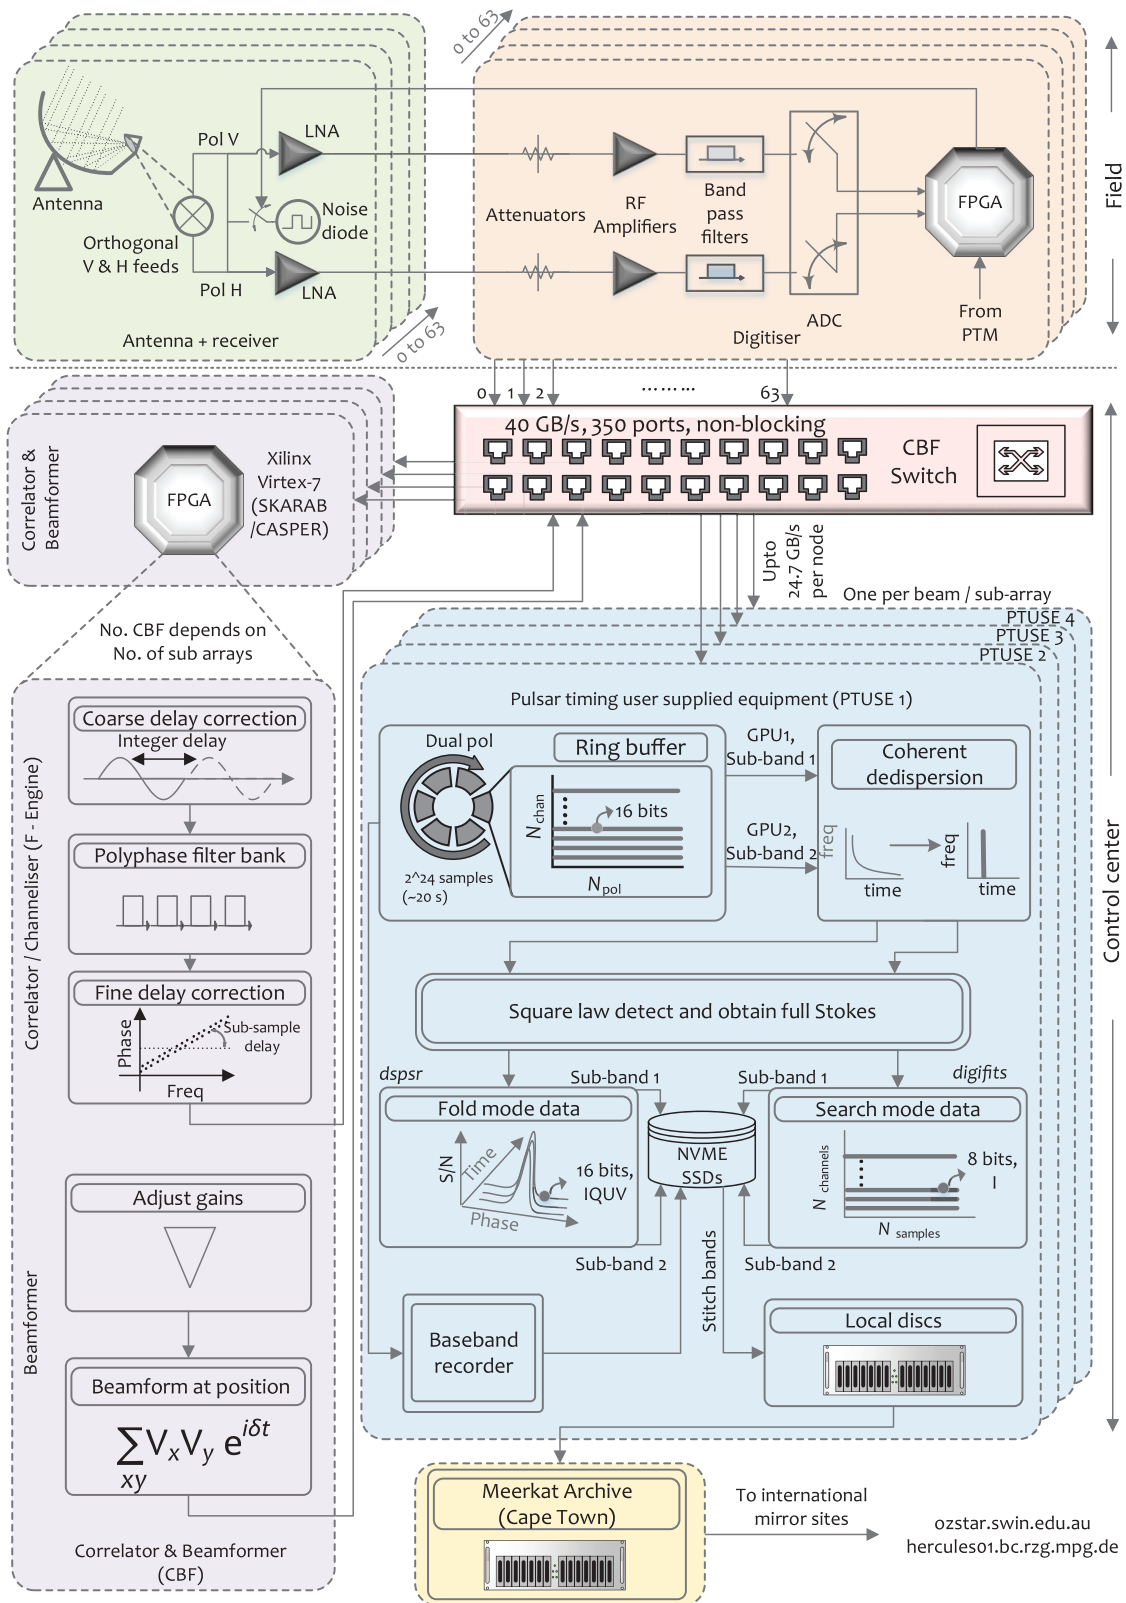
0 to 63

Field

Antenna

Pol V

LNA

Noise diode

Orthogonal V & H feeds

Pol H

LNA

Antenna + receiver

0 to 63

Attenuators

RF Amplifiers

Band pass filters

FPGA

ADC

Digitiser

From PTM

0 1 2 ……… 63

Correlator & Beamformer

FPGA

Xilinx Virtex-7 (SKARAB /CASPER)

40 GB/s, 350 ports, non-blocking

CBF Switch

Upto 24.7 GB/s per node

One per beam / sub-array

PTUSE 4
PTUSE 3
PTUSE 2

Control center

No. CBF depends on No. of sub arrays

Correlator / Channeliser (F - Engine)

Coarse delay correction

Integer delay

Polyphase filter bank

Fine delay correction

Phase

Sub-sample delay

Freq

Pulsar timing user supplied equipment (PTUSE 1)

Dual pol

Ring buffer

$N_{chan}$

16 bits

$N_{pol}$

2^24 samples (~20 s)

GPU1, Sub-band 1

GPU2, Sub-band 2

Coherent dedispersion

freq

time

freq

time

Square law detect and obtain full Stokes

dspsr

Sub-band 1

Sub-band 1

digifits

Fold mode data

S/N

Time

Phase

16 bits, IQUV

NVME SSDs

Search mode data

$N_{channels}$

8 bits, I

$N_{samples}$

Sub-band 2

Stitch bands

Sub-band 2

Beamformer

Adjust gains

Beamform at position

$\sum_{xy} V_x V_y \; e^{i\delta t}$

Baseband recorder

Local discs

Correlator & Beamformer (CBF)

Meerkat Archive (Cape Town)

To international mirror sites

ozstar.swin.edu.au
hercules01.bc.rzg.mpg.de